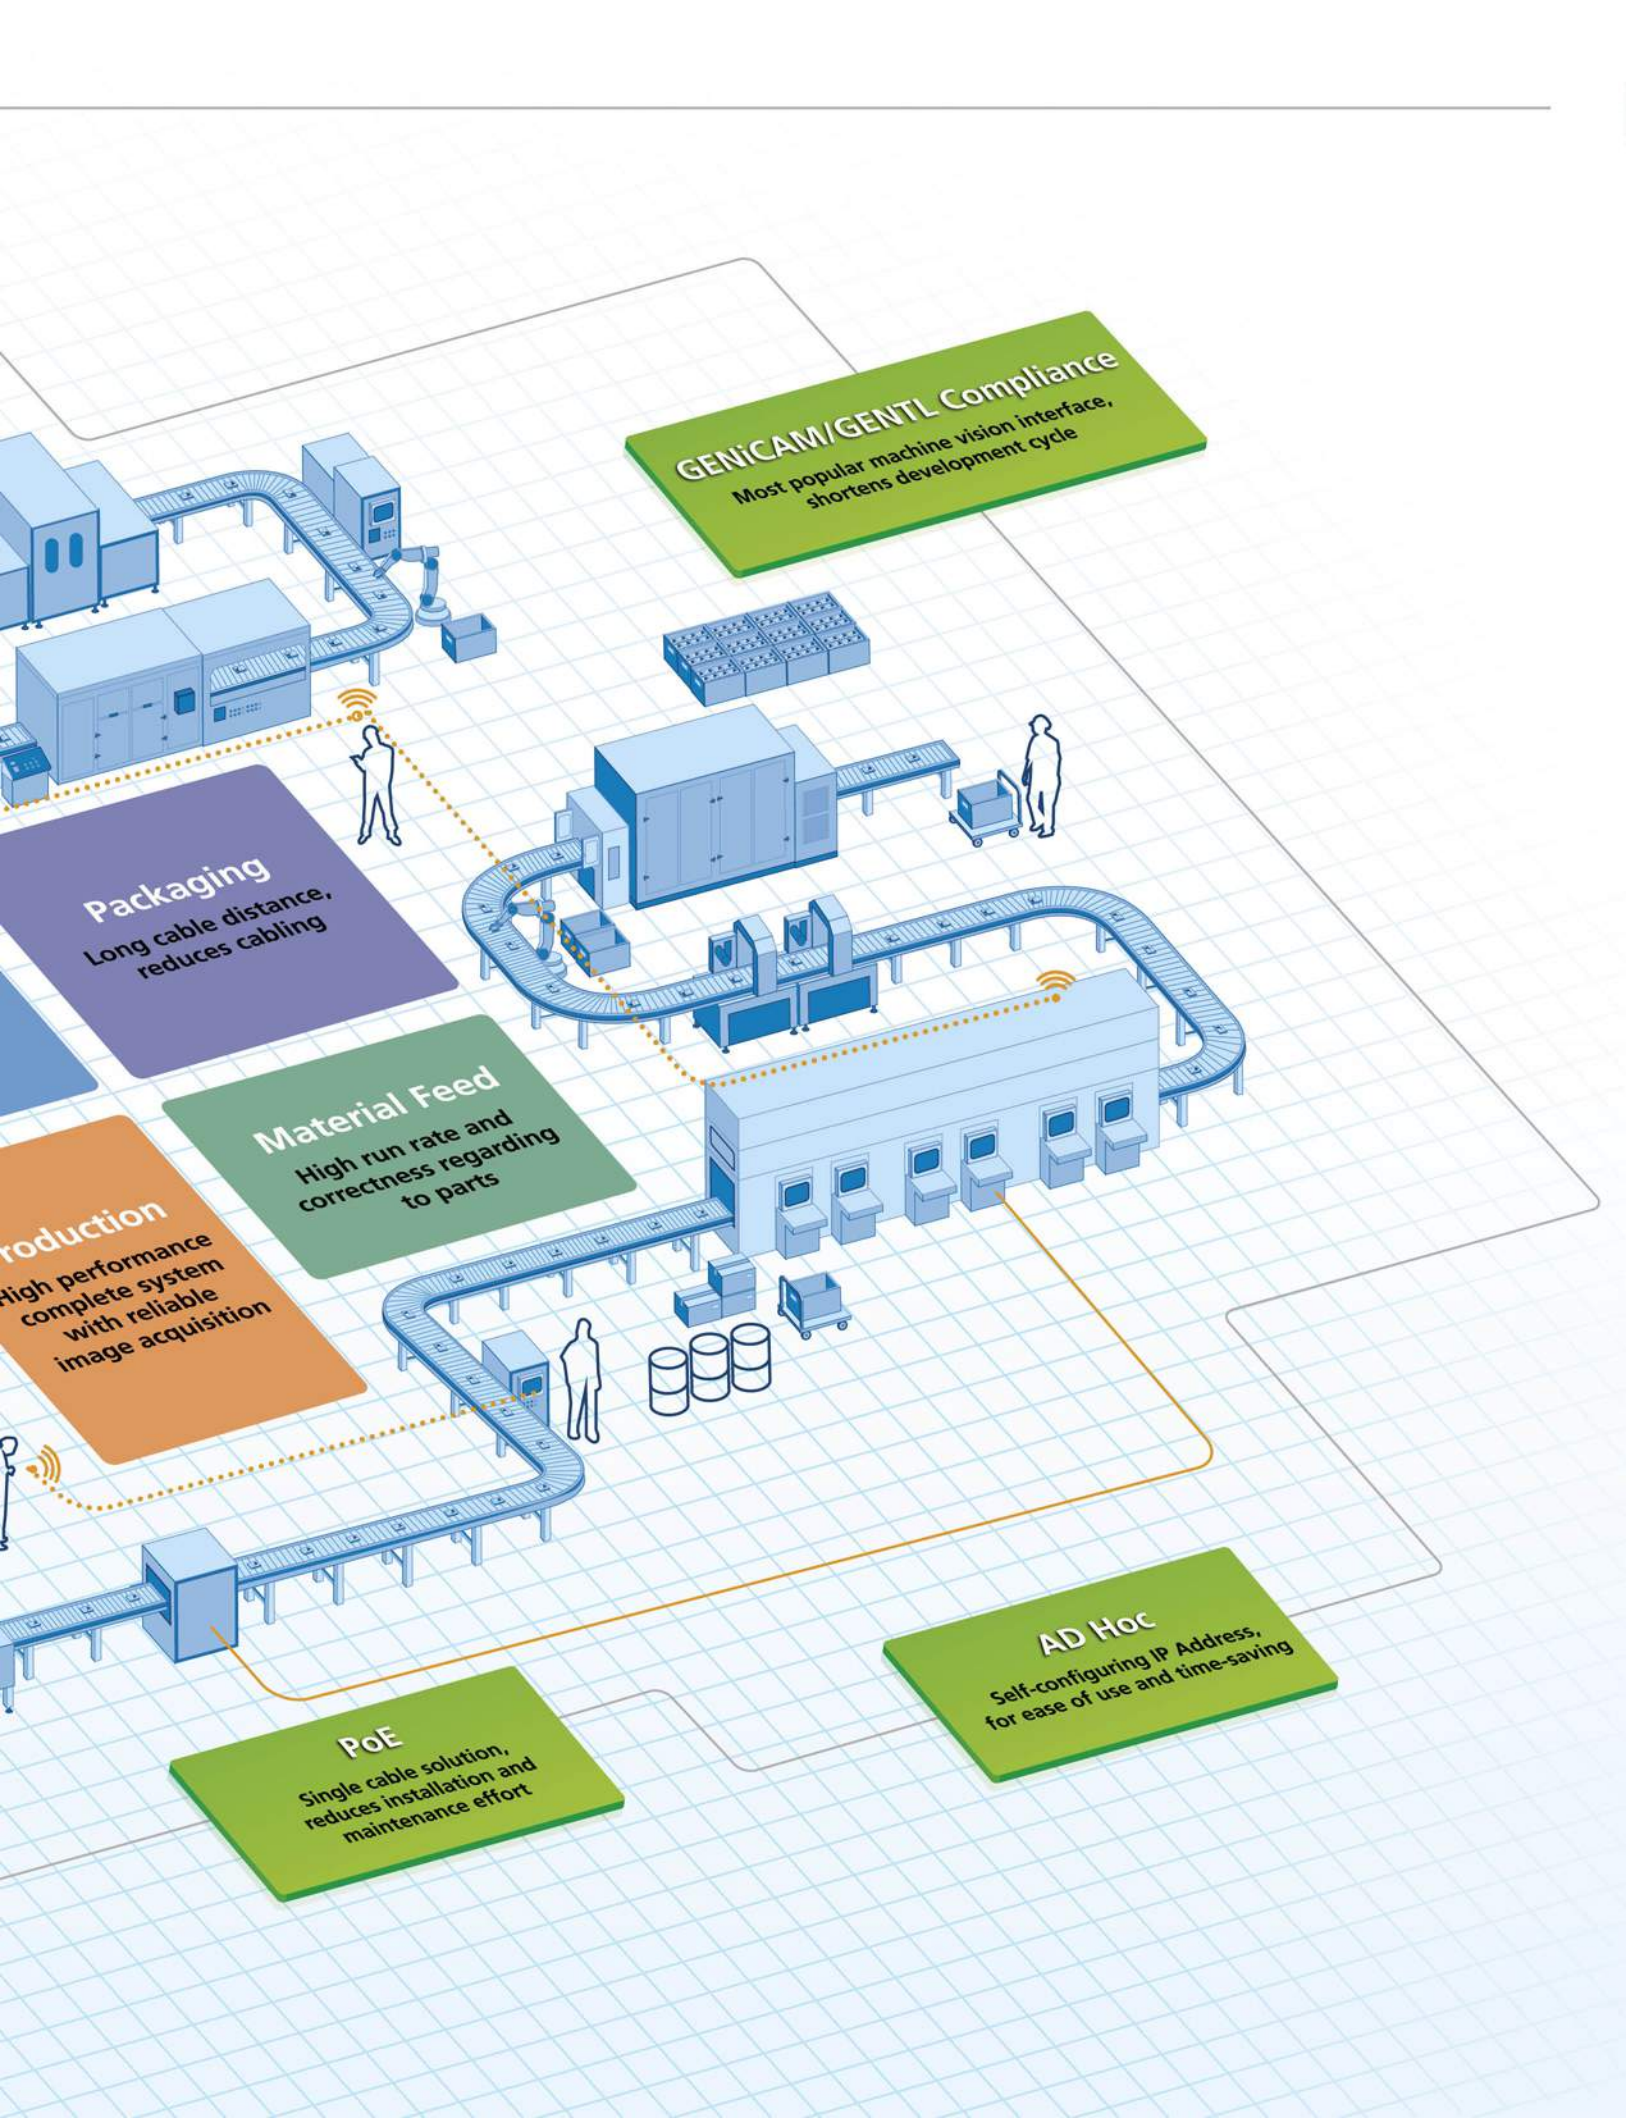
GENiCAM/GENTL Compliance
Most popular machine vision interface, shortens development cycle

Packaging
Long cable distance, reduces cabling

Material Feed
High run rate and correctness regarding to parts

roduction
High performance complete system with reliable image acquisition

AD Hoc
Self-configuring IP Address, for ease of use and time-saving

PoE
Single cable solution, reduces installation and maintenance effort